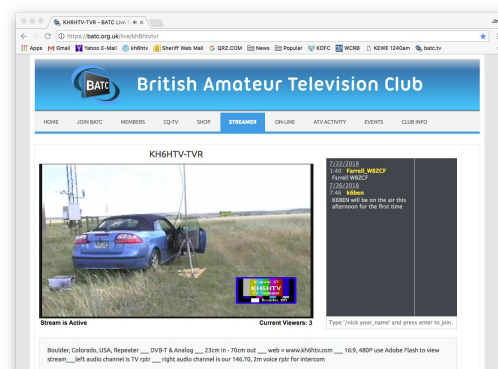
KH6HTV-TVR - BATC Live

https://batc.org.uk/live/kh6htvtvr

Apps Gmail Yahoo E-Mail kh6htv Sheriff Web Mail QRZ.COM News Popular KDFC WCRB KEWE 1240am batc.tv

BATC British Amateur Television Club

HOME JOIN BATC MEMBERS CQ-TV SHOP STREAMER ON-LINE ATV ACTIVITY EVENTS CLUB INFO

KH6HTV-TVR

KH6HTV

7/22/2018
1:40 Farrell_W8ZCF
Farrell W8ZCF
7/26/2018
7:46 k6ben
K6BEN will be on the air this afternoon for the first time

Type '/nick your_name' and press enter to join.

Stream is Active

Current Viewers: 3

Boulder, Colorado, USA, Repeater ___ DVB-T & Analog ___ 23cm in - 70cm out ___ web = www.kh6htv.com ___ 16:9, 480P use Adobe Flash to view stream___left audio channel is TV rptr ___ right audio channel is our 146.70, 2m voice rptr for intercom